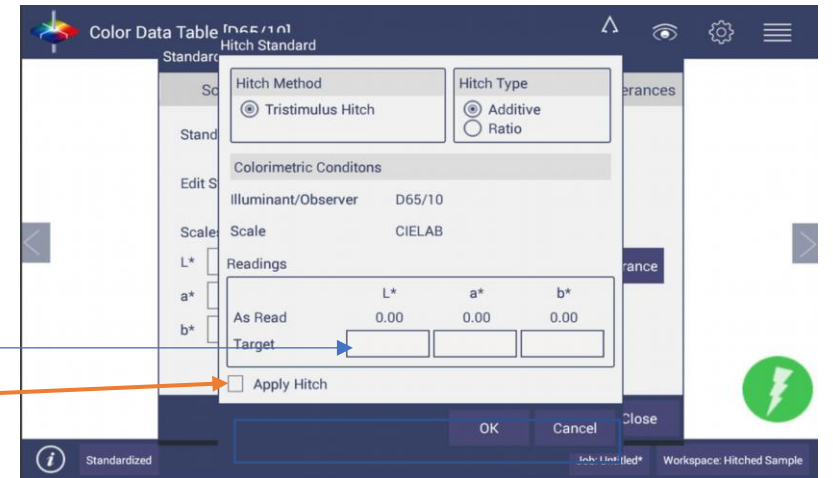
Color Data Table [D65/10]
Standard
Hitch Standard

Sc
erances

Stand

Edit S

Scale

L*
a*
b*

rance

Hitch Method
Tristimulus Hitch

Hitch Type
Additive
Ratio

Colorimetric Conditons

Illuminant/Observer D65/10
Scale CIELAB

Readings

| | L* | a* | b* |
|---|---|---|---|
| As Read | 0.00 | 0.00 | 0.00 |
| Target | | | |

Apply Hitch

OK
Cancel
Close

Standardized
Job: Untitled*
Workspace: Hitched Sample